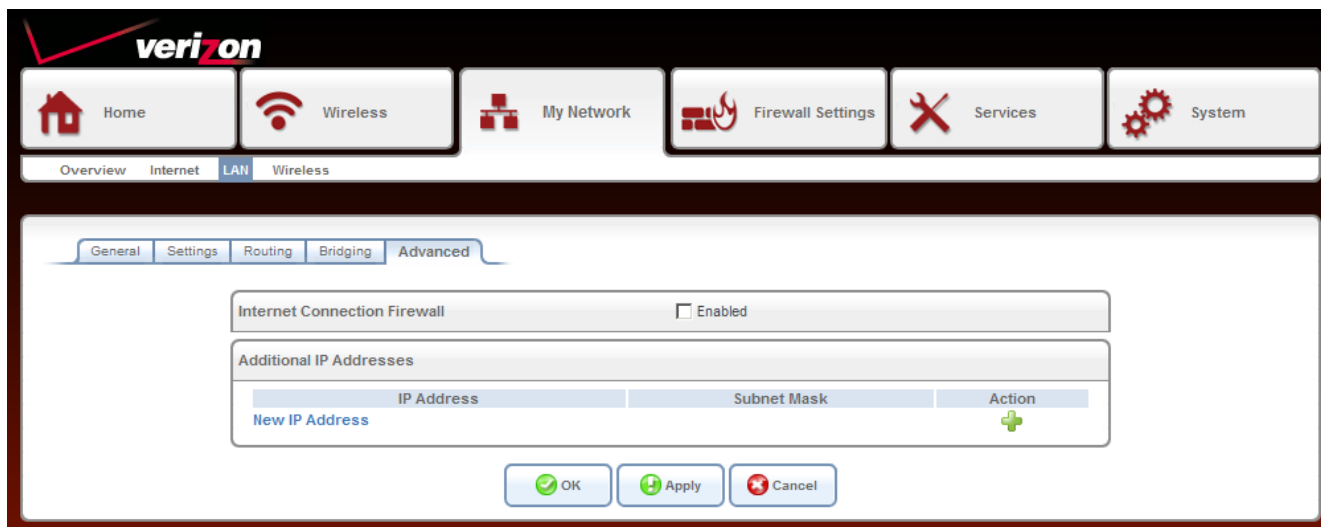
verizon

Home
Wireless
My Network
Firewall Settings
Services
System

Overview
Internet
LAN
Wireless

General
Settings
Routing
Bridging
Advanced

Internet Connection Firewall
Enabled

Additional IP Addresses

| IP Address | Subnet Mask | Action |
|---|---|---|
| New IP Address | | |

OK
Apply
Cancel